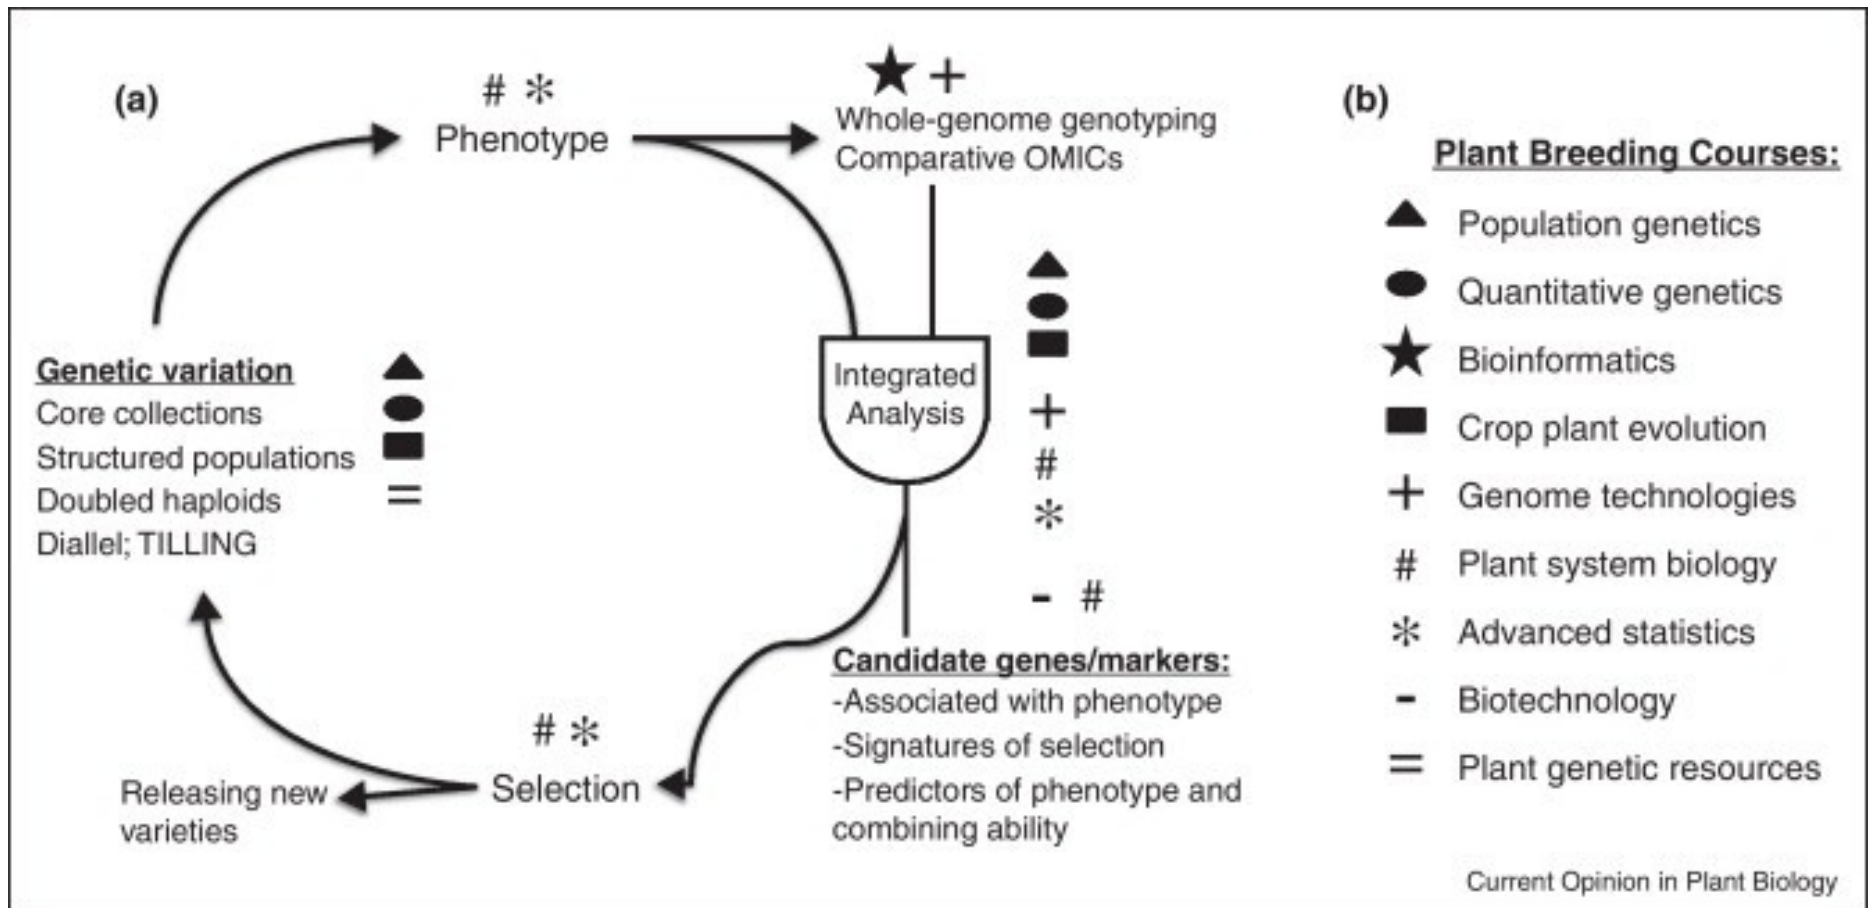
(a)

# ✻
Phenotype

★ +
Whole-genome genotyping
Comparative OMICs

Genetic variation
Core collections
Structured populations
Doubled haploids
Diallel; TILLING

▲
●
■
=

Integrated Analysis

▲
●
■
+
#
✻

- #

Candidate genes/markers:
-Associated with phenotype
-Signatures of selection
-Predictors of phenotype and combining ability

# ✻
Selection

Releasing new varieties

(b)

Plant Breeding Courses:

▲ Population genetics
● Quantitative genetics
★ Bioinformatics
■ Crop plant evolution
+ Genome technologies
# Plant system biology
✻ Advanced statistics
- Biotechnology
= Plant genetic resources

Current Opinion in Plant Biology